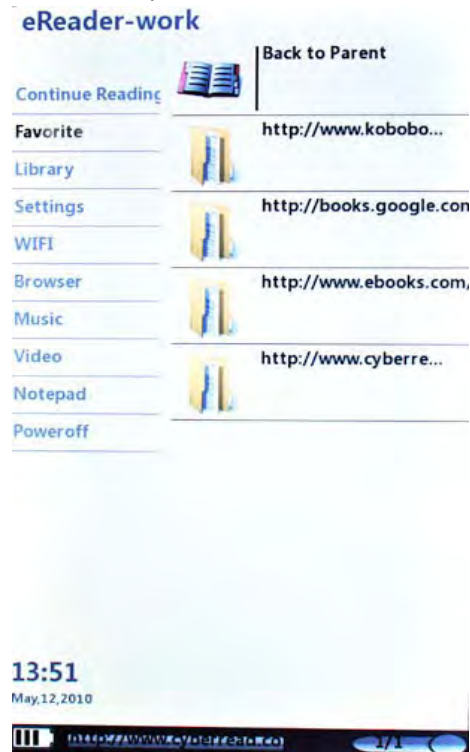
eReader-work

Continue Readinc

Favorite

Library

Settings

WIFI

Browser

Music

Video

Notepad

Poweroff

Back to Parent

http://www.kobobo...

http://books.google.con

http://www.ebooks.com/

http://www.cyberre...

13:51

May,12,2010

http://www.cyberread.co

1/1